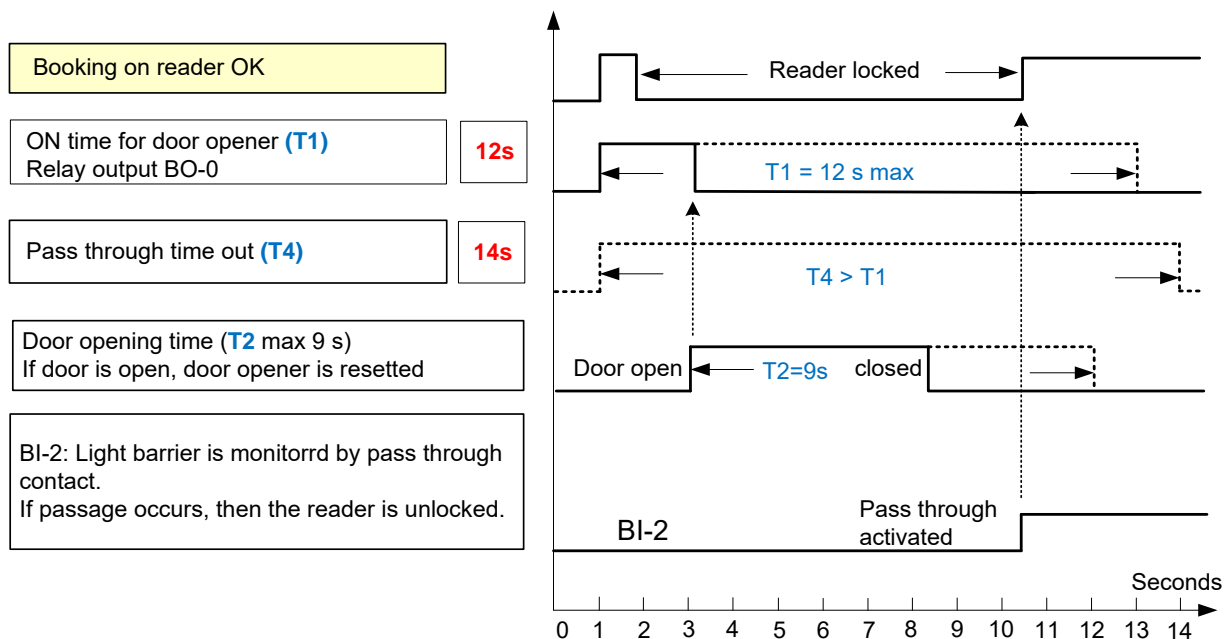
Booking on reader OK

ON time for door opener (T1)
Relay output BO-0

12s

Pass through time out (T4)

14s

Door opening time (T2 max 9 s)
If door is open, door opener is resetted

BI-2: Light barrier is monitorrd by pass through contact.
If passage occurs, then the reader is unlocked.

Reader locked

T1 = 12 s max

T4 > T1

Door open

T2=9s

closed

BI-2

Pass through activated

Seconds

0 1 2 3 4 5 6 7 8 9 10 11 12 13 14